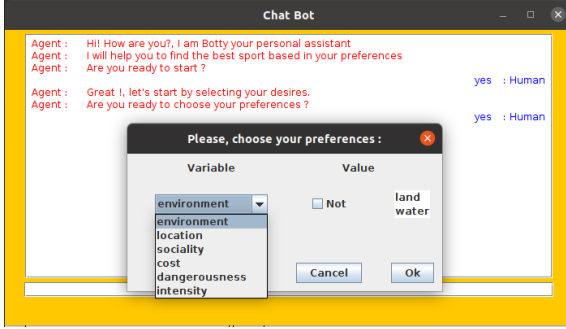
Chat Bot

Agent : Hi! How are you?, I am Botty your personal assistant
Agent : I will help you to find the best sport based in your preferences
Agent : Are you ready to start ?

yes : Human

Agent : Great !, let's start by selecting your desires.
Agent : Are you ready to choose your preferences ?

yes : Human

Please, choose your preferences :

Variable

Value

environment

Not

land
water

environment
location
sociality
cost
dangerousness
intensity

Cancel

Ok